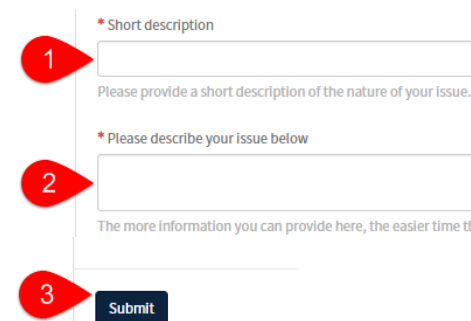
1

* Short description

Please provide a short description of the nature of your issue.

2

* Please describe your issue below

The more information you can provide here, the easier time th

3

Submit